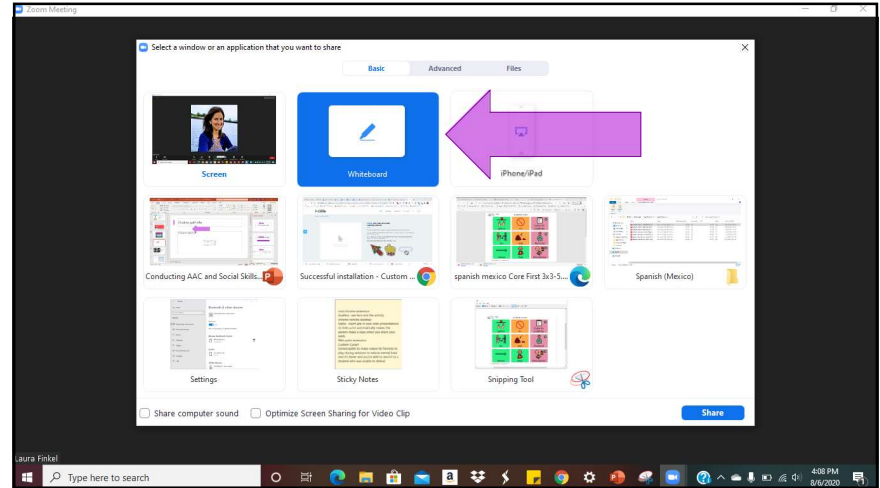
Zoom Meeting

Select a window or an application that you want to share

Basic

Advanced

Files

Screen

Whiteboard

iPhone/iPad

Conducting AAC and Social Skills...

Successful installation - Custom ...

spanish mexico Core First 3x3-5...

Spanish (Mexico)

Settings

Sticky Notes

Snipping Tool

Share computer sound

Optimize Screen Sharing for Video Clip

Share

Laura Finkel

Type here to search

4:08 PM
8/6/2020